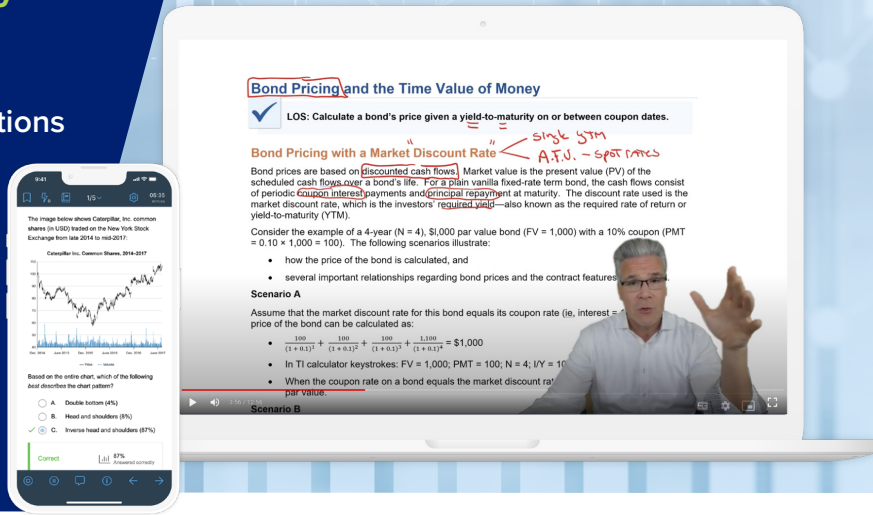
tions

9:41

1/5

05:35

The image below shows Caterpillar, Inc. common shares (in USD) traded on the New York Stock Exchange from late 2014 to mid-2017:

Caterpillar Inc. Common Shares, 2014–2017

Based on the entire chart, which of the following best describes the chart pattern?

A. Double bottom (4%)

B. Head and shoulders (8%)

C. Inverse head and shoulders (87%)

Correct

87% Answered correctly

Bond Pricing and the Time Value of Money

LOS: Calculate a bond's price given a yield-to-maturity on or between coupon dates.

Bond Pricing with a Market Discount Rate

Single YTM
A.T.V. – spot rates

Bond prices are based on discounted cash flows. Market value is the present value (PV) of the scheduled cash flows over a bond's life. For a plain vanilla fixed-rate term bond, the cash flows consist of periodic coupon interest payments and principal repayment at maturity. The discount rate used is the market discount rate, which is the investors' required yield—also known as the required rate of return or yield-to-maturity (YTM).

Consider the example of a 4-year (N = 4), $1,000 par value bond (FV = 1,000) with a 10% coupon (PMT = 0.10 × 1,000 = 100). The following scenarios illustrate:

• how the price of the bond is calculated, and

• several important relationships regarding bond prices and the contract features

Scenario A

Assume that the market discount rate for this bond equals its coupon rate (ie, interest = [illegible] price of the bond can be calculated as:

• $\frac{100}{(1+0.1)^1}+\frac{100}{(1+0.1)^2}+\frac{100}{(1+0.1)^3}+\frac{1,100}{(1+0.1)^4}$ = $1,000

• In TI calculator keystrokes: FV = 1,000; PMT = 100; N = 4; I/Y = 10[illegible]

• When the coupon rate on a bond equals the market discount rat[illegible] par value.

Scenario B

3:16 / 12:54